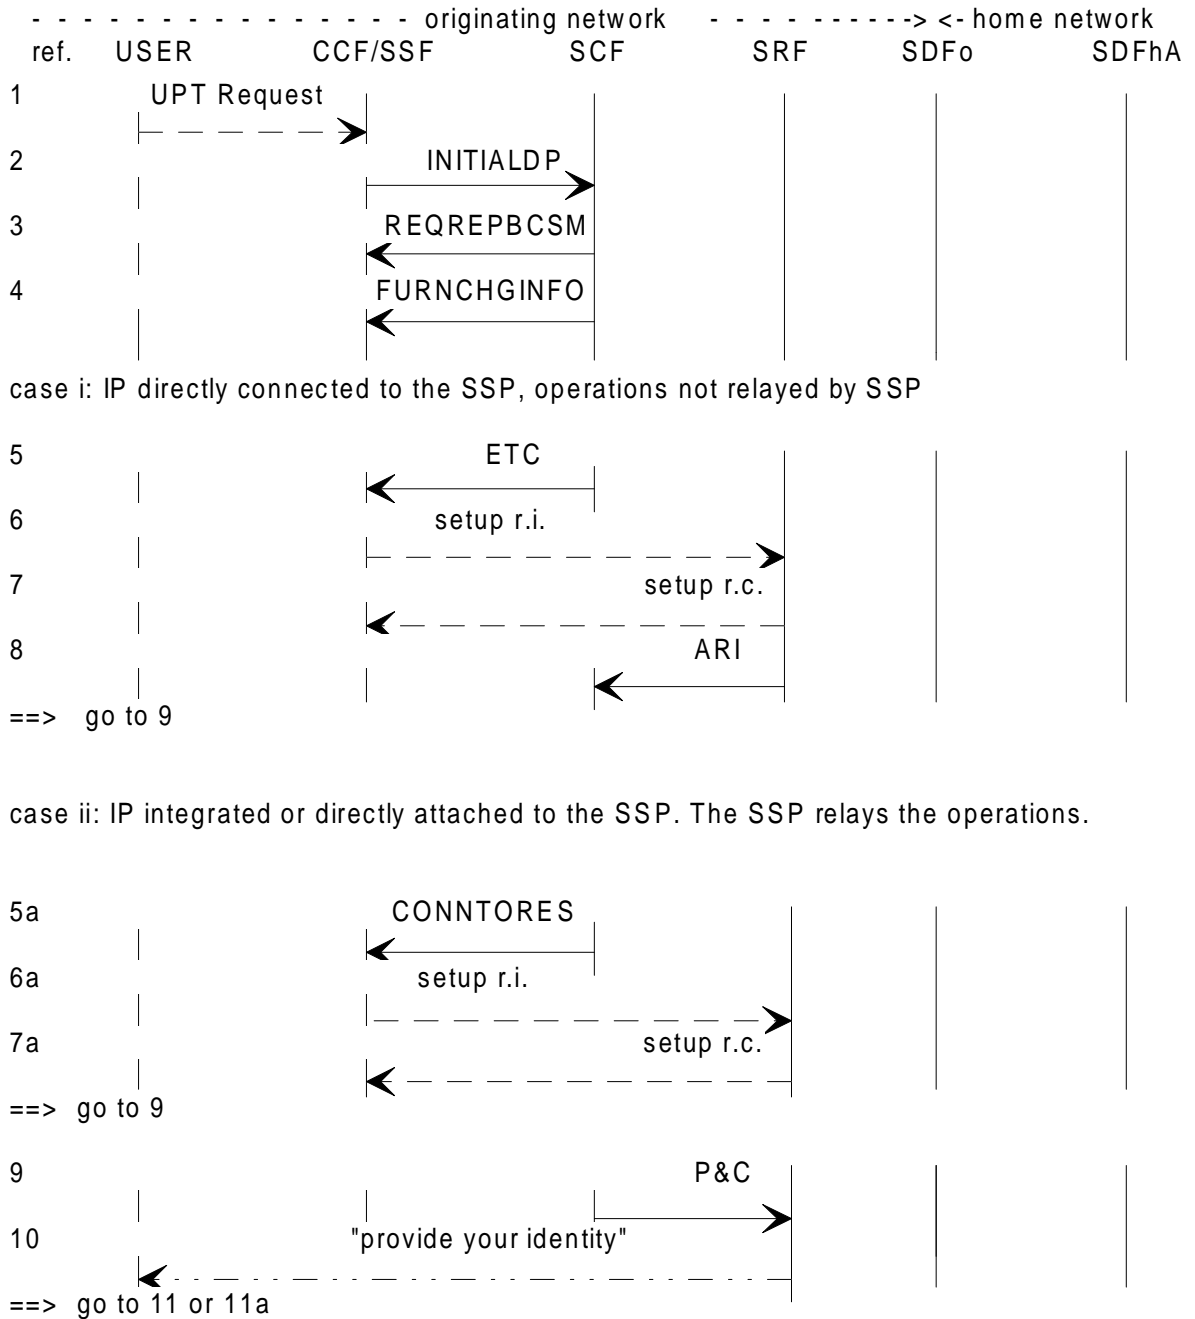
- - - - - - - - - - - - - - - - - - originating network - - - - - - - - - - -> <- home network
ref. USER CCF/SSF SCF SRF SDFo SDFhA

1 UPT Request
2 INITIALDP
3 REQREPBCSM
4 FURNCHGINFO

case i: IP directly connected to the SSP, operations not relayed by SSP

5 ETC
6 setup r.i.
7 setup r.c.
8 ARI
==> go to 9

case ii: IP integrated or directly attached to the SSP. The SSP relays the operations.

5a CONNTORES
6a setup r.i.
7a setup r.c.
==> go to 9

9 P&C
10 "provide your identity"
==> go to 11 or 11a